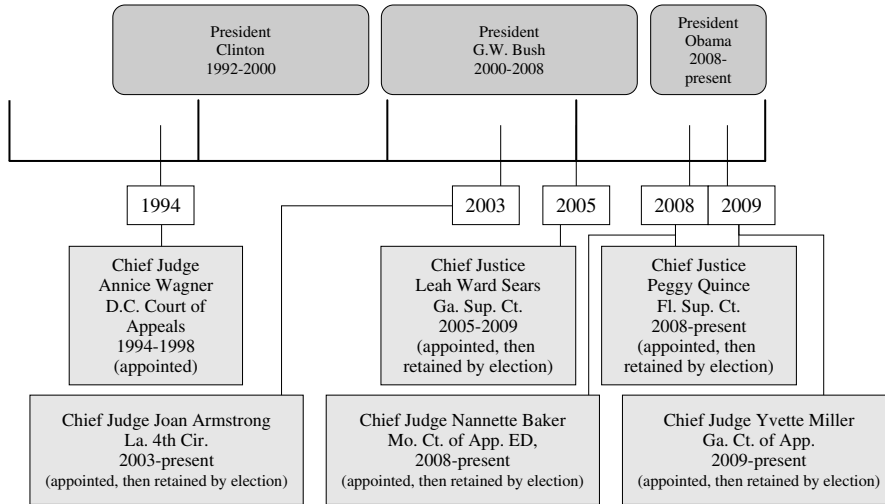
President Clinton 1992-2000

President G.W. Bush 2000-2008

President Obama 2008-present

1994

2003

2005

2008

2009

Chief Judge Annice Wagner D.C. Court of Appeals 1994-1998 (appointed)

Chief Justice Leah Ward Sears Ga. Sup. Ct. 2005-2009 (appointed, then retained by election)

Chief Justice Peggy Quince Fl. Sup. Ct. 2008-present (appointed, then retained by election)

Chief Judge Joan Armstrong La. 4th Cir. 2003-present (appointed, then retained by election)

Chief Judge Nannette Baker Mo. Ct. of App. ED, 2008-present (appointed, then retained by election)

Chief Judge Yvette Miller Ga. Ct. of App. 2009-present (appointed, then retained by election)